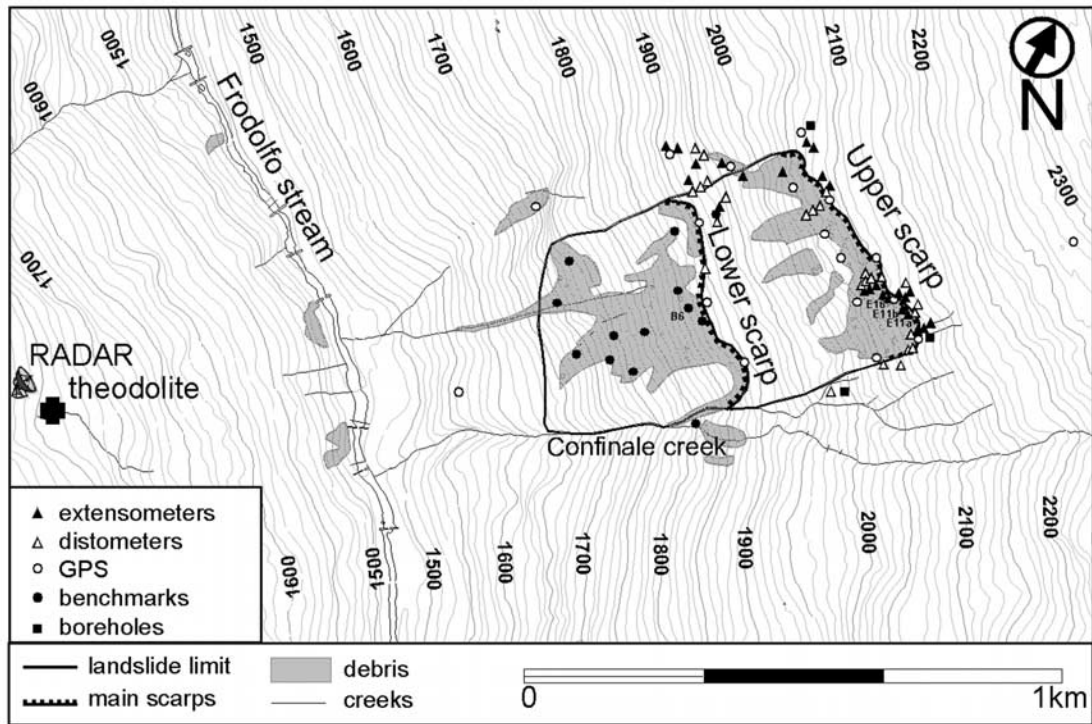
1500
1500
1600
1700
1800
1900
2000
2100
2200
N
1600
Frodolfo stream
Upper scarp
2300
1700
Lower scarp
B6
E10
E11b
E11a
RADAR
theodolite
Confinale creek
extensometers
distometers
GPS
benchmarks
boreholes
1600
1500
1500
1600
1700
1800
1900
2000
2100
2200
landslide limit
main scarps
debris
creeks
0
1km